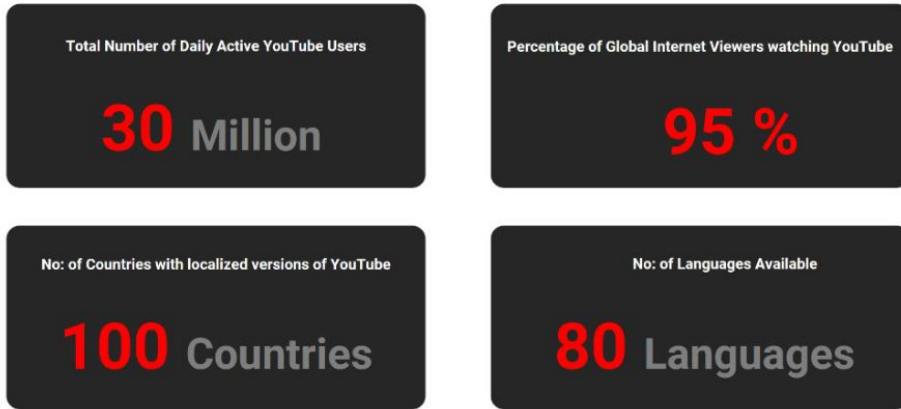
Total Number of Daily Active YouTube Users

30 Million

Percentage of Global Internet Viewers watching YouTube

95 %

No: of Countries with localized versions of YouTube

100 Countries

No: of Languages Available

80 Languages